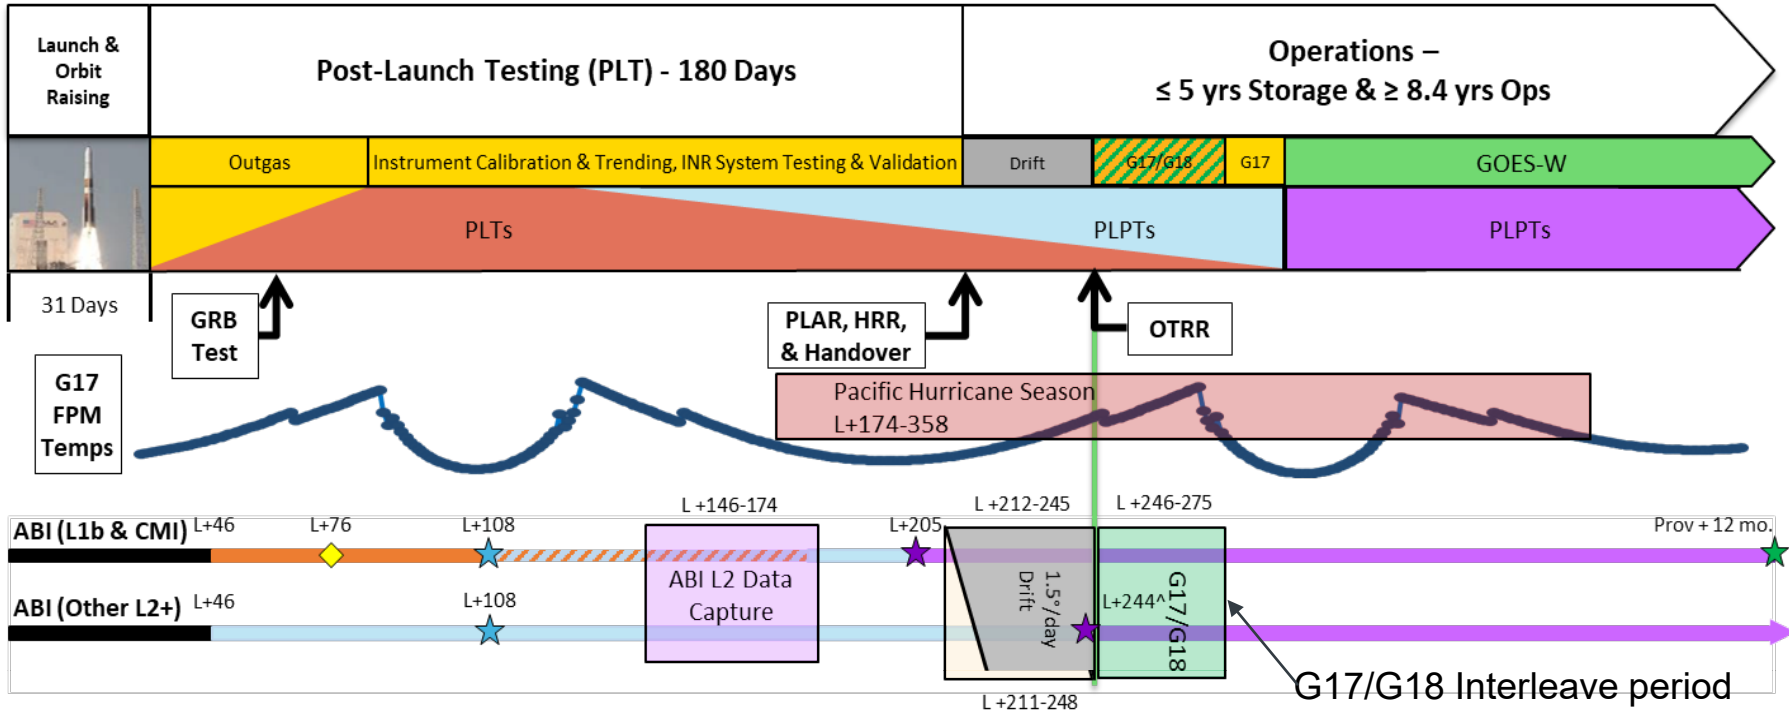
Launch & Orbit Raising

Post-Launch Testing (PLT) - 180 Days

Operations – ≤ 5 yrs Storage & ≥ 8.4 yrs Ops

Outgas

Instrument Calibration & Trending, INR System Testing & Validation

Drift

G17/G18

G17

GOES-W

PLTs

PLPTs

PLPTs

31 Days

GRB Test

PLAR, HRR, & Handover

OTRR

G17 FPM Temps

Pacific Hurricane Season L+174-358

L +146-174

L +212-245

L +246-275

ABI (L1b & CMI)

L+46

L+76

L+108

L+205

Prov + 12 mo.

ABI L2 Data Capture

1.5°/day Drift

L+244^

G17/G18

ABI (Other L2+)

L+46

L+108

L +211-248

G17/G18 Interleave period